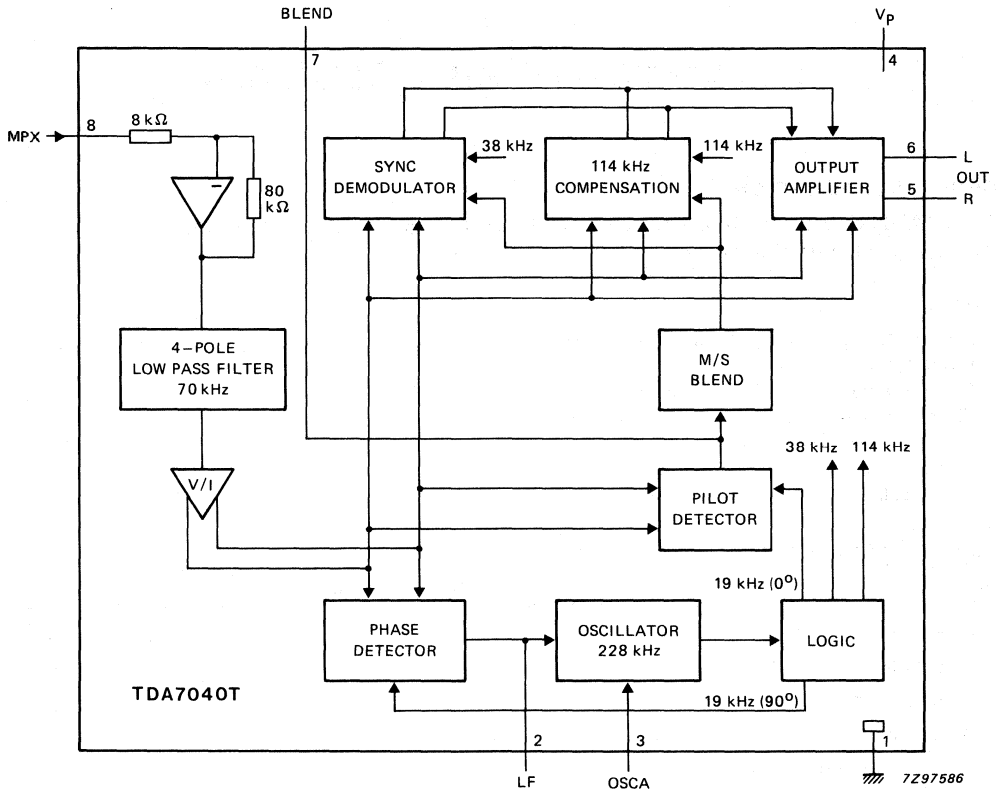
BLEND

$V_P$

7

4

MPX

8

8 kΩ

−

80 kΩ

SYNC DEMODULATOR

38 kHz

114 kHz COMPENSATION

114 kHz

OUTPUT AMPLIFIER

6

L

OUT

5

R

4−POLE LOW PASS FILTER 70 kHz

M/S BLEND

38 kHz

114 kHz

V/I

PILOT DETECTOR

19 kHz ($0^o$)

PHASE DETECTOR

OSCILLATOR 228 kHz

LOGIC

TDA7040T

19 kHz ($90^o$)

2

3

1

LF

OSCA

7Z97586